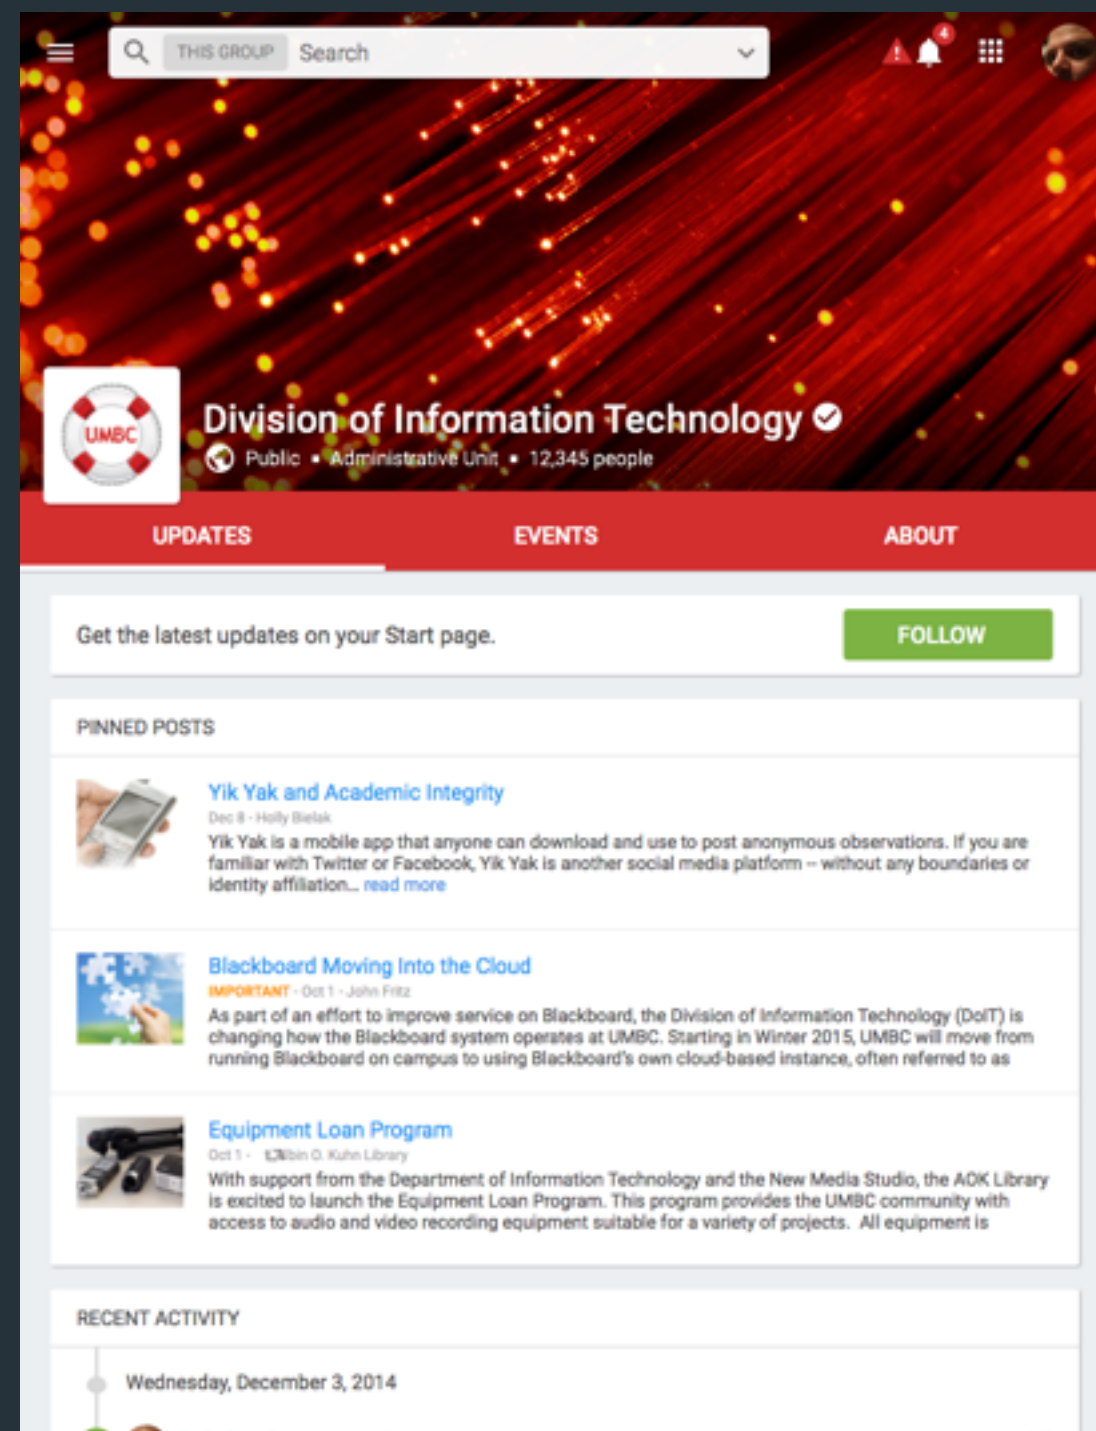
THIS GROUP Search

4

UMBC

Division of Information Technology

Public • Administrative Unit • 12,345 people

UPDATES

EVENTS

ABOUT

Get the latest updates on your Start page.

FOLLOW

PINNED POSTS

Yik Yak and Academic Integrity

Dec 8 - Holly Bielak

Yik Yak is a mobile app that anyone can download and use to post anonymous observations. If you are familiar with Twitter or Facebook, Yik Yak is another social media platform – without any boundaries or identity affiliation... read more

Blackboard Moving Into the Cloud

IMPORTANT - Oct 1 - John Fritz

As part of an effort to improve service on Blackboard, the Division of Information Technology (DoIT) is changing how the Blackboard system operates at UMBC. Starting in Winter 2015, UMBC will move from running Blackboard on campus to using Blackboard's own cloud-based instance, often referred to as

Equipment Loan Program

Oct 1 - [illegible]bin O. Kuhn Library

With support from the Department of Information Technology and the New Media Studio, the AOK Library is excited to launch the Equipment Loan Program. This program provides the UMBC community with access to audio and video recording equipment suitable for a variety of projects. All equipment is

RECENT ACTIVITY

Wednesday, December 3, 2014